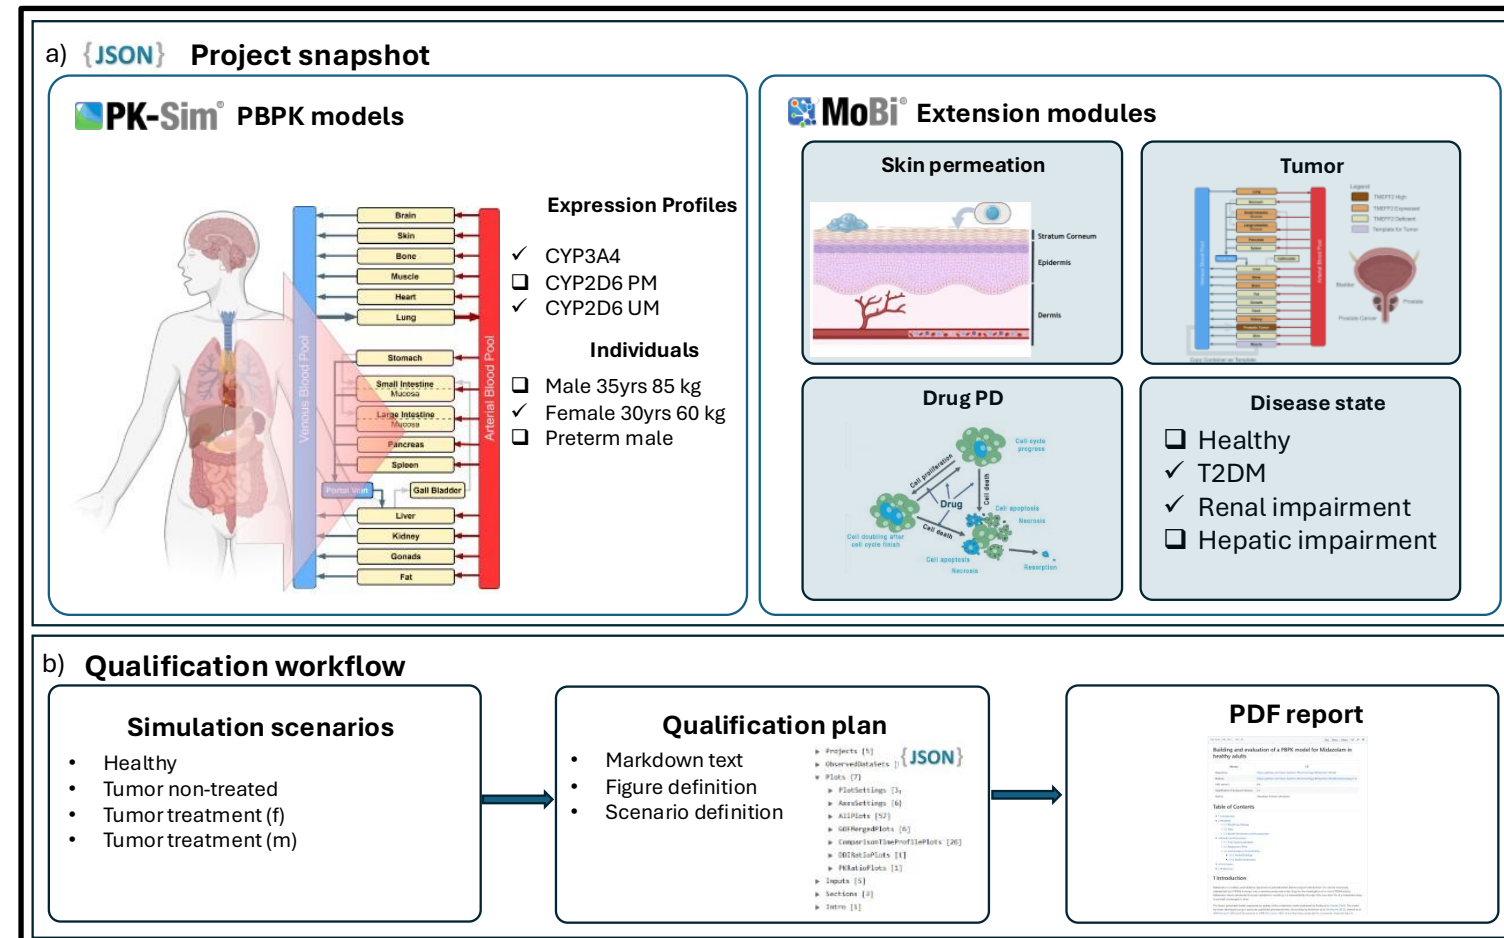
a) {JSON} Project snapshot

PK-Sim® PBPK models

Venous Blood Pool
Arterial Blood Pool
Brain
Skin
Bone
Muscle
Heart
Lung
Stomach
Small Intestine Mucosa
Large Intestine Mucosa
Pancreas
Spleen
Portal Vein
Gall Bladder
Liver
Kidney
Gonads
Fat

Expression Profiles
✓ CYP3A4
❑ CYP2D6 PM
✓ CYP2D6 UM

Individuals
❑ Male 35yrs 85 kg
✓ Female 30yrs 60 kg
❑ Preterm male

MoBi® Extension modules

Skin permeation
Stratum Corneum
Epidermis
Dermis

Tumor
Legend
Bladder
Prostate
Prostate Cancer

Drug PD
Cell cycle progress
Cell proliferation
Cell death
Drug
Cell apoptosis
Necrosis
Cell death
Cell doubling after cell cycle finish
Cell apoptosis
Necrosis
Resorption

Disease state
❑ Healthy
✓ T2DM
✓ Renal impairment
❑ Hepatic impairment

b) Qualification workflow

Simulation scenarios
• Healthy
• Tumor non-treated
• Tumor treatment (f)
• Tumor treatment (m)

Qualification plan
• Markdown text
• Figure definition
• Scenario definition

{JSON}
▸ Projects [5]
▸ ObservedDataSets [1]
▾ Plots [7]
▸ PlotSettings [3]
▸ AxesSettings [6]
▸ AllPlots [57]
▸ GOFMergedPlots [6]
▸ ComparisonTimeProfilePlots [26]
▸ DDIRatioPlots [1]
▸ PKRatioPlots [1]
▸ Inputs [5]
▸ Sections [3]
▸ Intro [1]

PDF report
Building and evaluation of a PBPK model for Midazolam in healthy adults
Table of Contents
1 Introduction